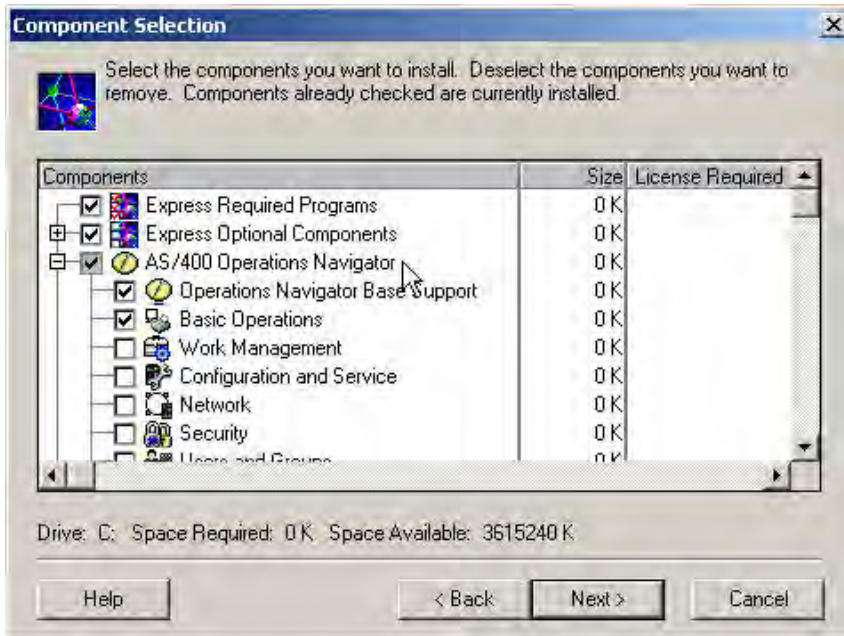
Component Selection

×

Select the components you want to install. Deselect the components you want to remove. Components already checked are currently installed.

| Components | Size | License Required |
|---|---|---|
| Express Required Programs | 0 K | |
| Express Optional Components | 0 K | |
| AS/400 Operations Navigator | 0 K | |
| Operations Navigator Base Support | 0 K | |
| Basic Operations | 0 K | |
| Work Management | 0 K | |
| Configuration and Service | 0 K | |
| Network | 0 K | |
| Security | 0 K | |
| Users and Groups | 0 K | |

Drive: C: Space Required: 0 K Space Available: 3615240 K

Help

< Back

Next >

Cancel